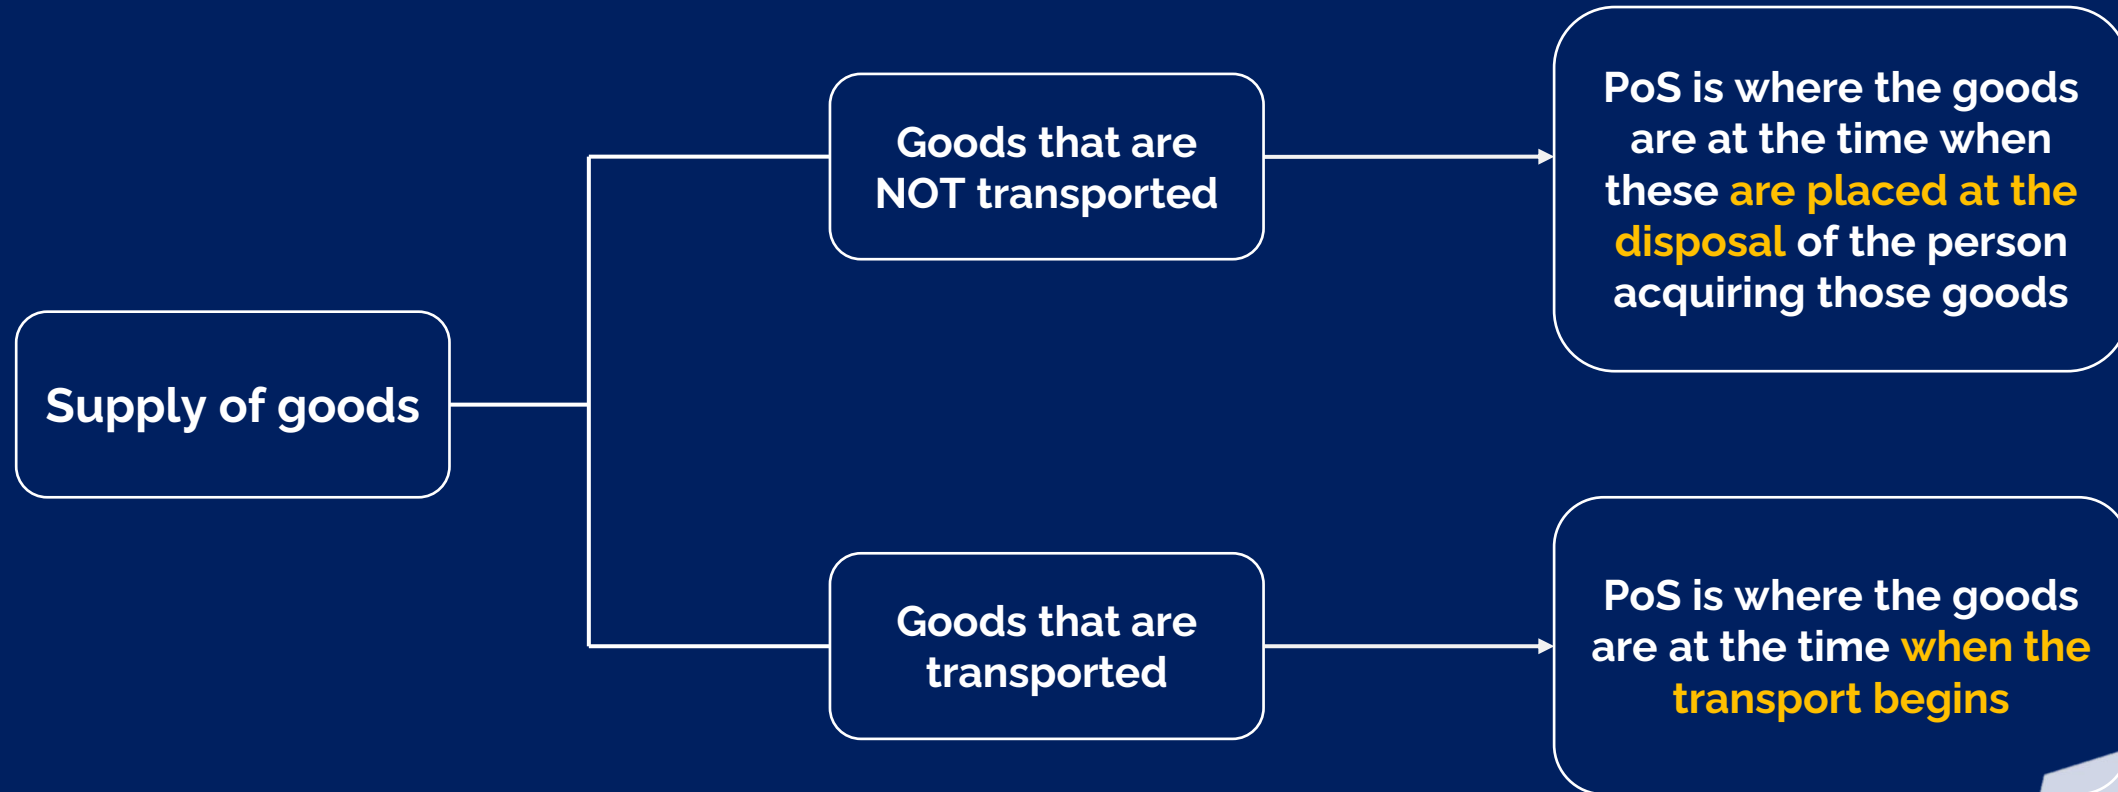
Supply of goods

Goods that are NOT transported

PoS is where the goods are at the time when these are placed at the disposal of the person acquiring those goods

Goods that are transported

PoS is where the goods are at the time when the transport begins